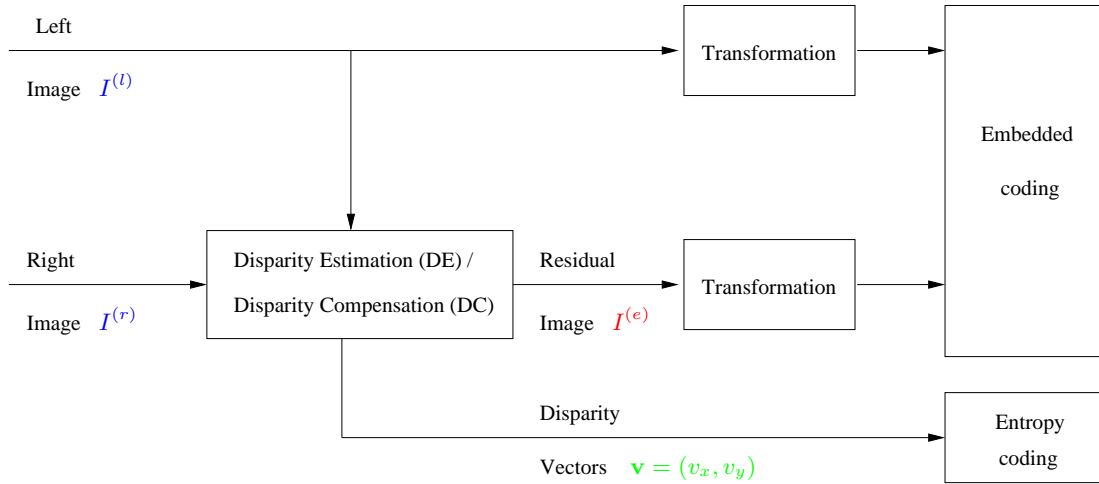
Left

Image $I^{(l)}$

Transformation

Embedded coding

Right

Image $I^{(r)}$

Disparity Estimation (DE) /

Disparity Compensation (DC)

Residual

Image $I^{(e)}$

Transformation

Disparity

Vectors $\mathbf{v} = (v_x, v_y)$

Entropy coding